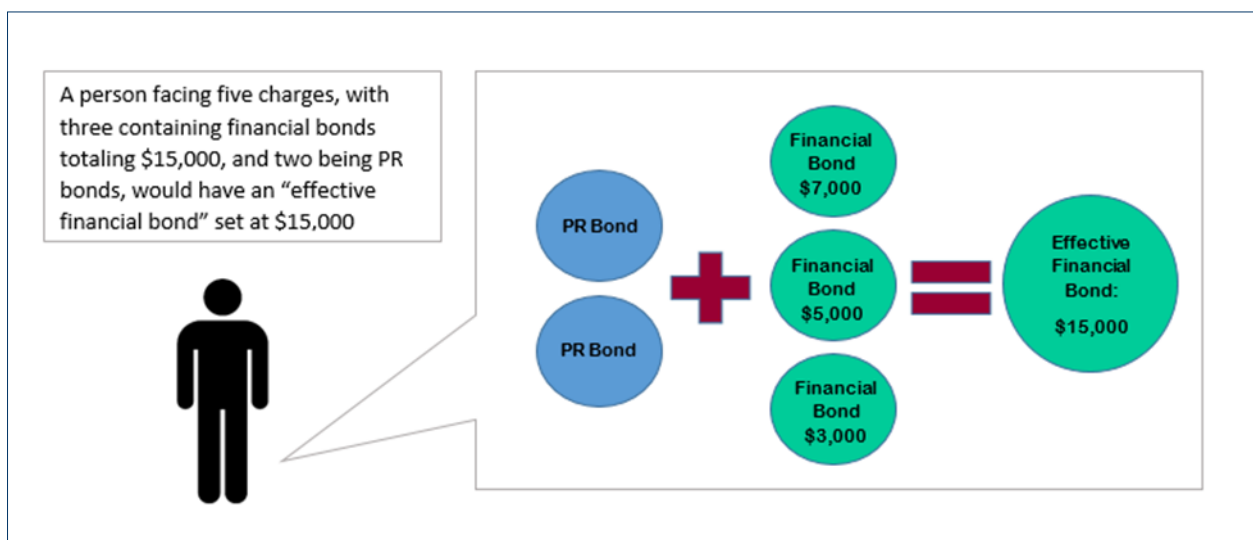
A person facing five charges, with three containing financial bonds totaling \$15,000, and two being PR bonds, would have an “effective financial bond” set at \$15,000

PR Bond

PR Bond

Financial Bond \$7,000

Financial Bond \$5,000

Financial Bond \$3,000

Effective Financial Bond:

\$15,000